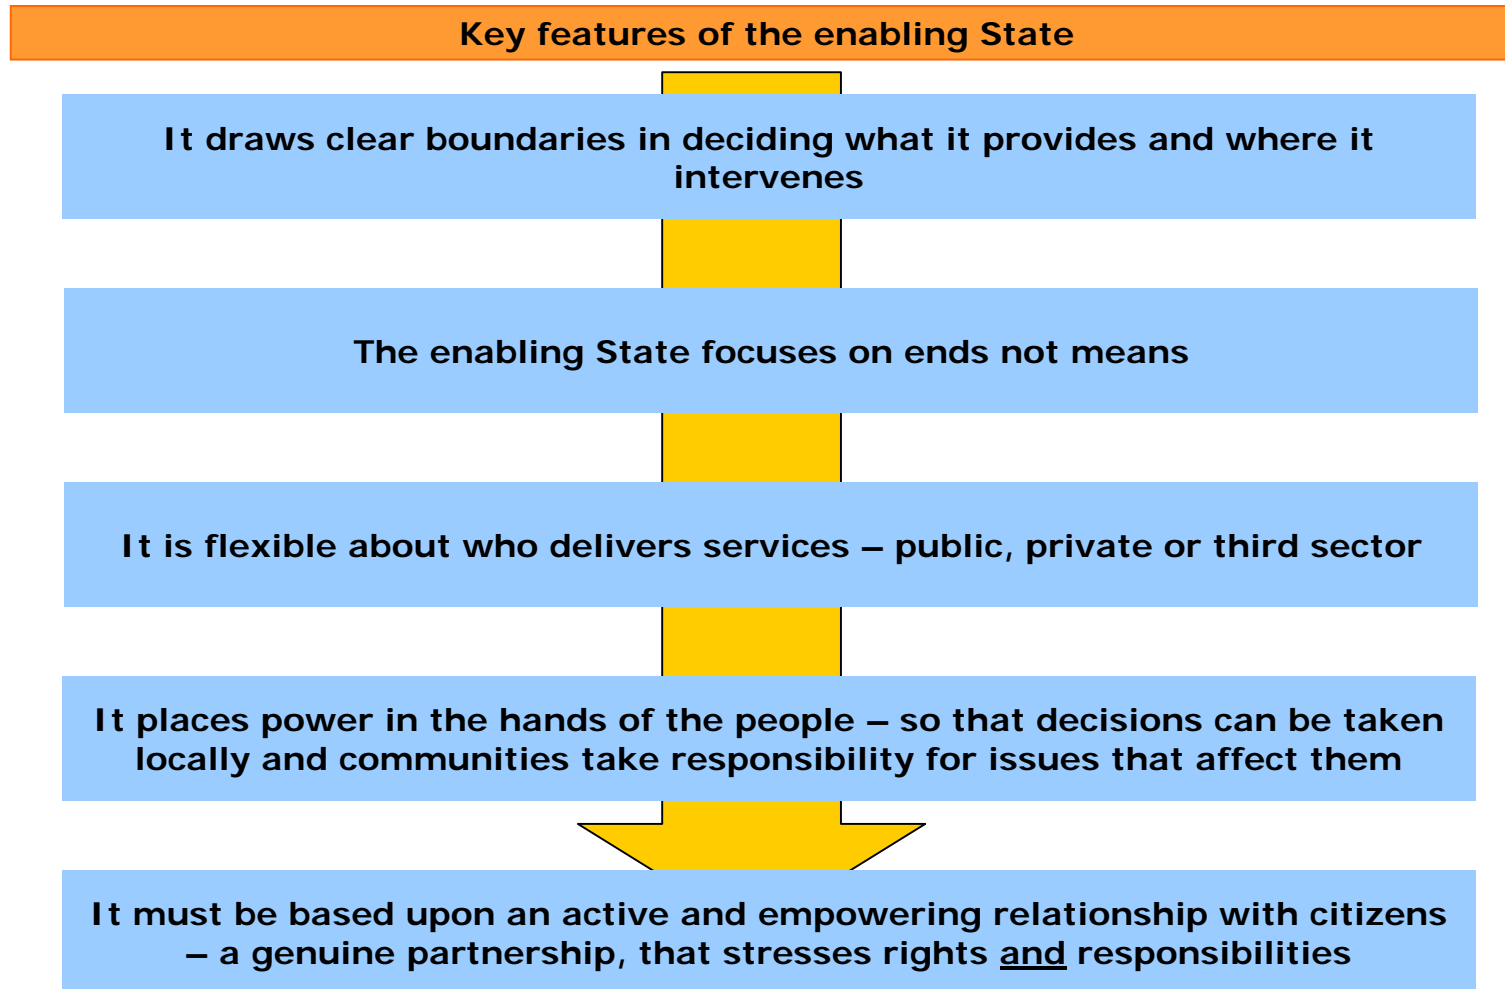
Key features of the enabling State

It draws clear boundaries in deciding what it provides and where it intervenes

The enabling State focuses on ends not means

It is flexible about who delivers services – public, private or third sector

It places power in the hands of the people – so that decisions can be taken locally and communities take responsibility for issues that affect them

It must be based upon an active and empowering relationship with citizens – a genuine partnership, that stresses rights and responsibilities